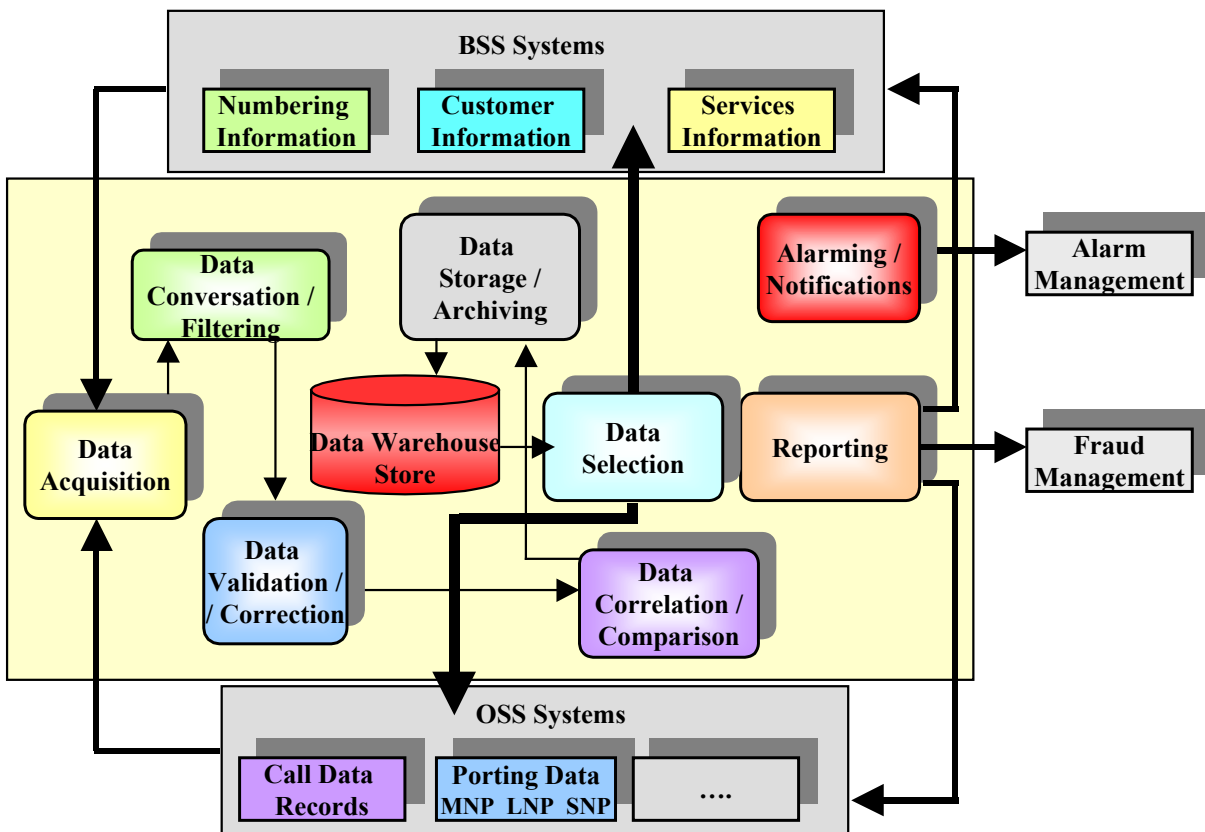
BSS Systems

Numbering Information

Customer Information

Services Information

Data Conversation / Filtering

Data Storage / Archiving

Alarming / Notifications

Alarm Management

Data Acquisition

Data Warehouse Store

Data Selection

Reporting

Fraud Management

Data Validation / / Correction

Data Correlation / Comparison

OSS Systems

Call Data Records

Porting Data MNP LNP SNP

....